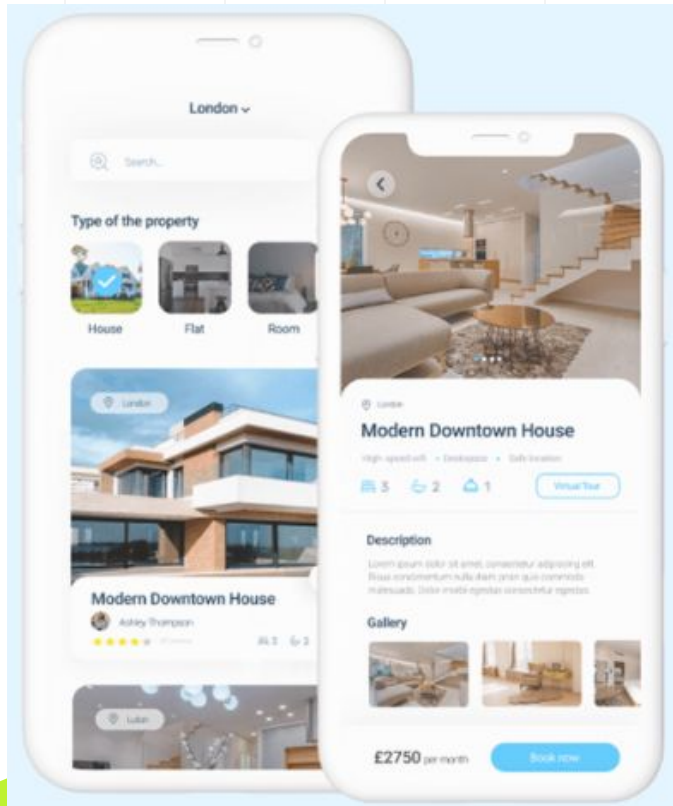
London

Search...

Type of the property

House

Flat

Room

London

Modern Downtown House

Ashley Thompson

3 2

Luton

London

Modern Downtown House

High-speed wifi • Landscape • Safe location

3 2 1

Virtual Tour

Description

Lorem ipsum dolor sit amet, consectetur adipiscing elit. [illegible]

Gallery

£2750 per month

Book now